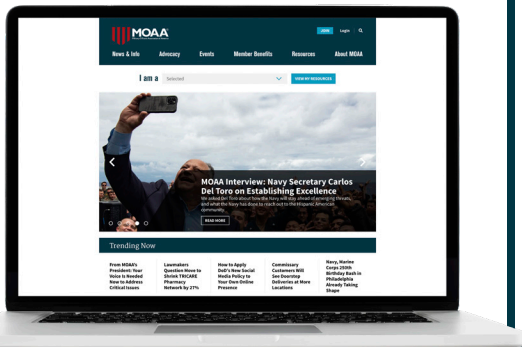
MOAA

JOIN Login

News & Info Advocacy Events Member Benefits Resources About MOAA

I am a Selected

VIEW MY RESOURCES

MOAA Interview: Navy Secretary Carlos Del Toro on Establishing Excellence

We asked Del Toro about how the Navy will stay ahead of emerging threats, and what the Navy has done to reach out to the Hispanic American community.

READ MORE

Trending Now

From MOAA's President: Your Voice Is Needed Now to Address Critical Issues

Lawmakers Question Move to Shrink TRICARE Pharmacy Network by 27%

How to Apply DoD's New Social Media Policy to Your Own Online Presence

Commissary Customers Will See Doorstep Deliveries at More Locations

Navy, Marine Corps 250th Birthday Bash in Philadelphia Already Taking Shape